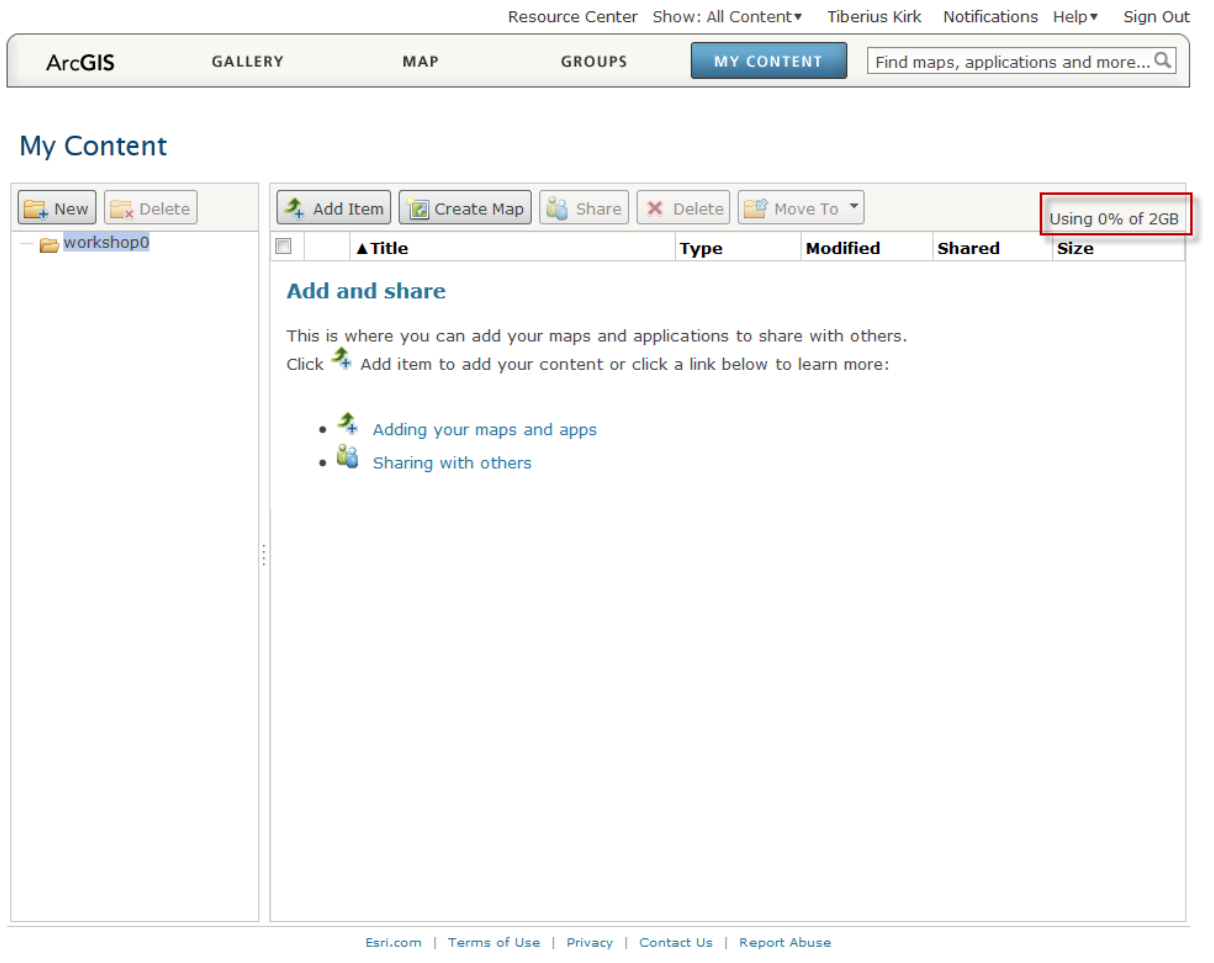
Resource Center Show: All Content▾ Tiberius Kirk Notifications Help▾ Sign Out

ArcGIS GALLERY MAP GROUPS MY CONTENT Find maps, applications and more...

My Content

New Delete

workshop0

Add Item Create Map Share Delete Move To

Using 0% of 2GB

| | | ▲Title | Type | Modified | Shared | Size |
|---|---|---|---|---|---|---|

Add and share

This is where you can add your maps and applications to share with others.
Click Add item to add your content or click a link below to learn more:

- Adding your maps and apps
- Sharing with others

Esri.com | Terms of Use | Privacy | Contact Us | Report Abuse